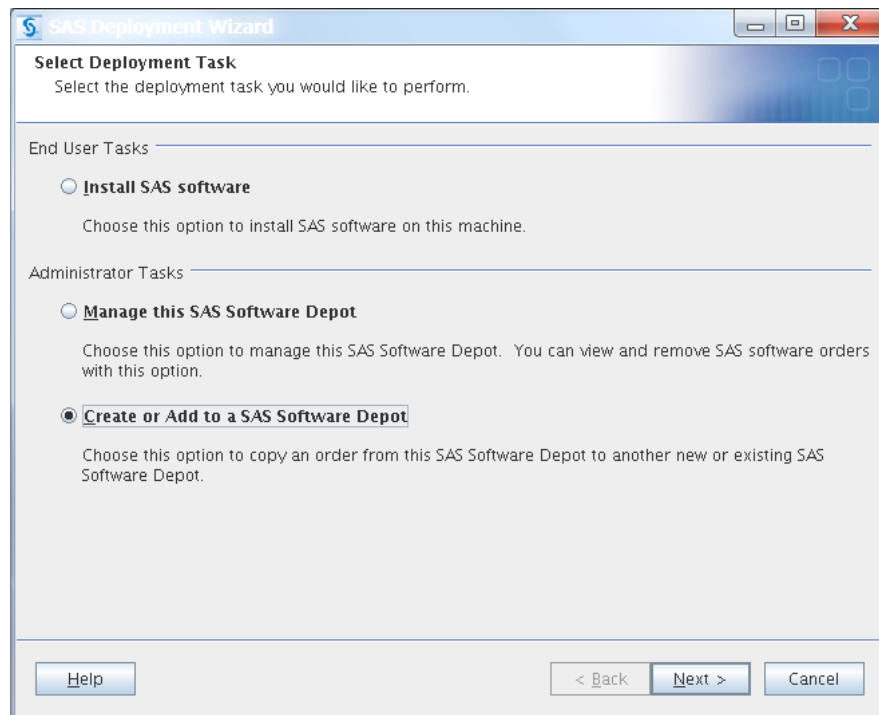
SAS Deployment Wizard

Select Deployment Task
Select the deployment task you would like to perform.

End User Tasks

Install SAS software

Choose this option to install SAS software on this machine.

Administrator Tasks

Manage this SAS Software Depot

Choose this option to manage this SAS Software Depot. You can view and remove SAS software orders with this option.

Create or Add to a SAS Software Depot

Choose this option to copy an order from this SAS Software Depot to another new or existing SAS Software Depot.

Help

< Back

Next >

Cancel